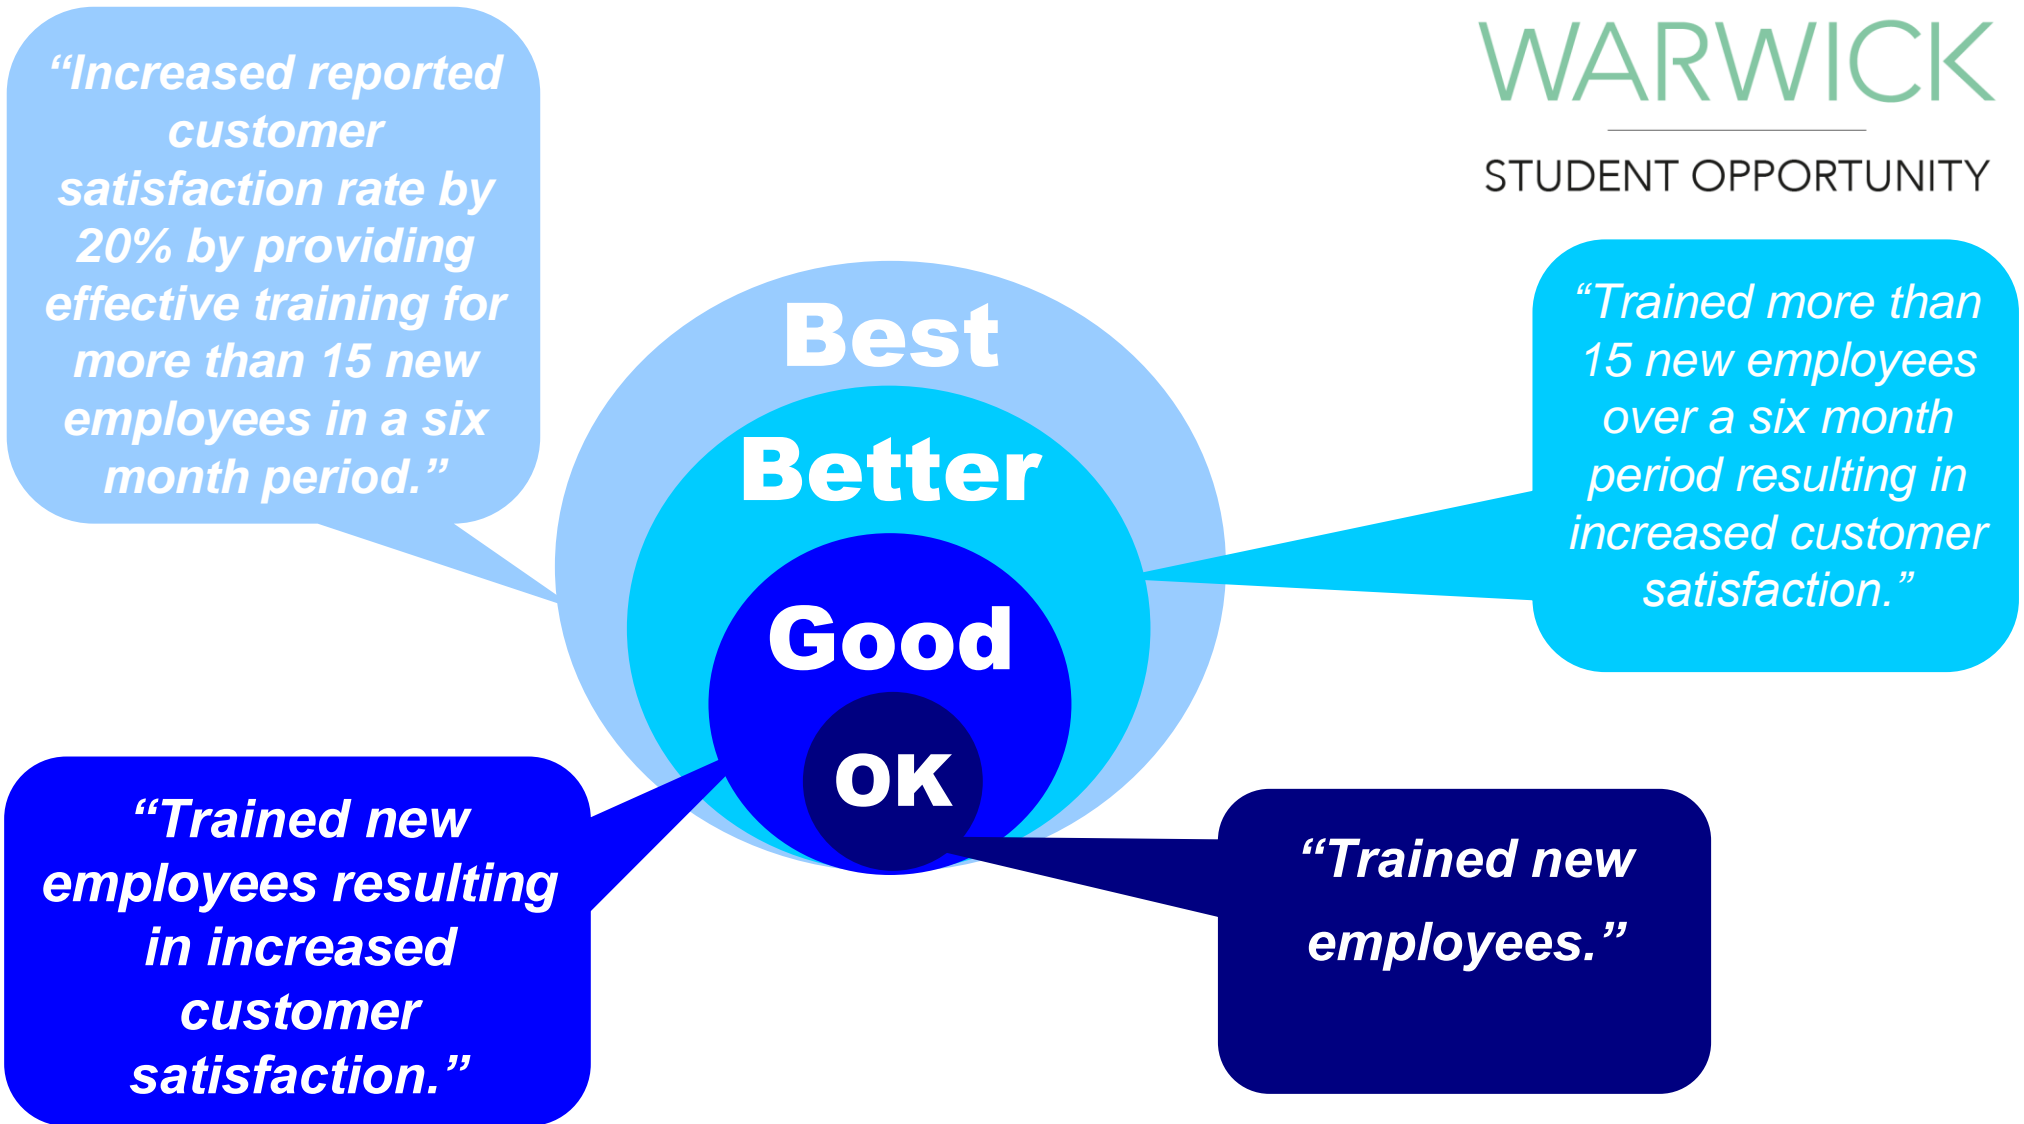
“Increased reported customer satisfaction rate by 20% by providing effective training for more than 15 new employees in a six month period.”

WARWICK

STUDENT OPPORTUNITY

Best

Better

Good

OK

“Trained more than 15 new employees over a six month period resulting in increased customer satisfaction.”

“Trained new employees resulting in increased customer satisfaction.”

“Trained new employees.”